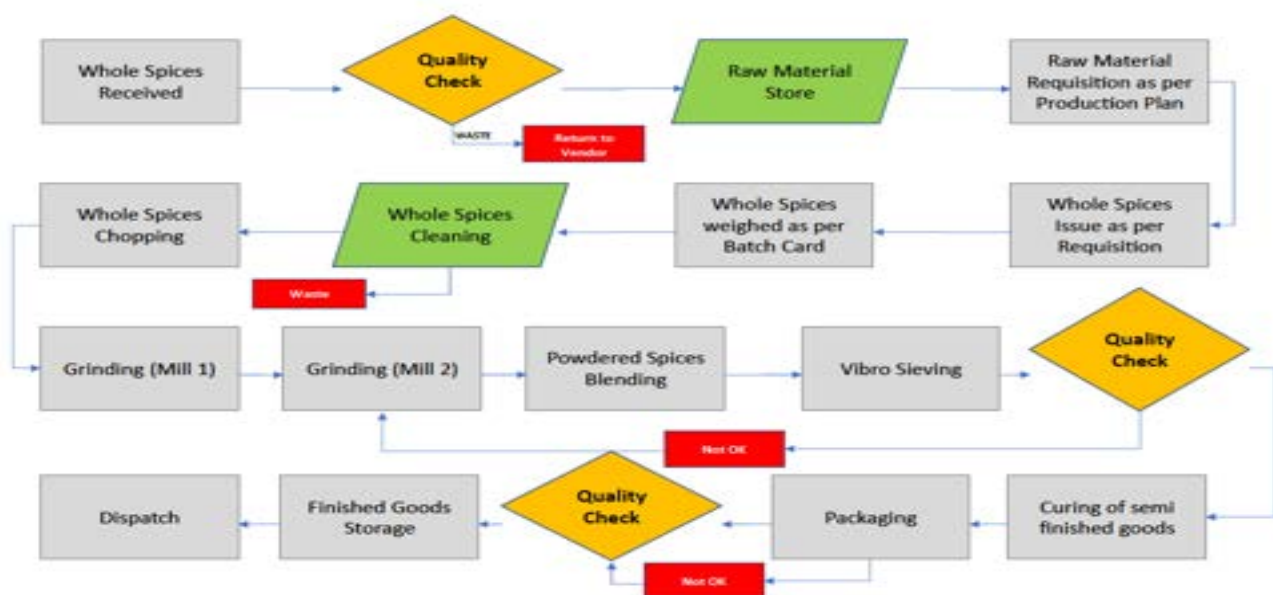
Whole Spices Received

Quality Check

WASTE

Return to Vendor

Raw Material Store

Raw Material Requisition as per Production Plan

Whole Spices Issue as per Requisition

Whole Spices weighed as per Batch Card

Whole Spices Cleaning

Waste

Whole Spices Chopping

Grinding (Mill 1)

Grinding (Mill 2)

Powdered Spices Blending

Vibro Sieving

Quality Check

Not OK

Curing of semi finished goods

Packaging

Not OK

Quality Check

Finished Goods Storage

Dispatch